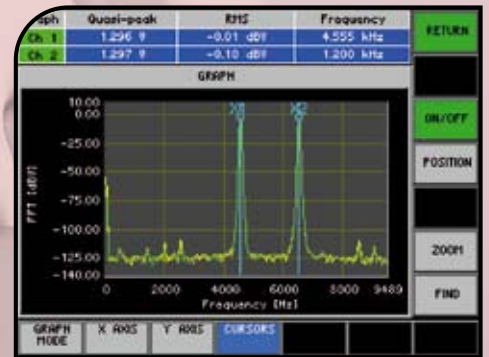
| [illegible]ph | Quasi-peak | RMS | Frequency |
|---|---|---|---|
| Ch 1 | 1.296 V | -0.01 dBV | 4.555 kHz |
| Ch 2 | 1.297 V | -0.10 dBV | 1.200 kHz |

RETURN

GRAPH

10.00
0.00
-25.00
-50.00
-75.00
-100.00
-125.00
-140.00

FFT [dB]

X1
X2

0
2000
4000
6000
8000
9489
Frequency [Hz]

ON/OFF
POSITION
ZOOM
FIND

GRAPH MODE
X AXIS
Y AXIS
CURSORS